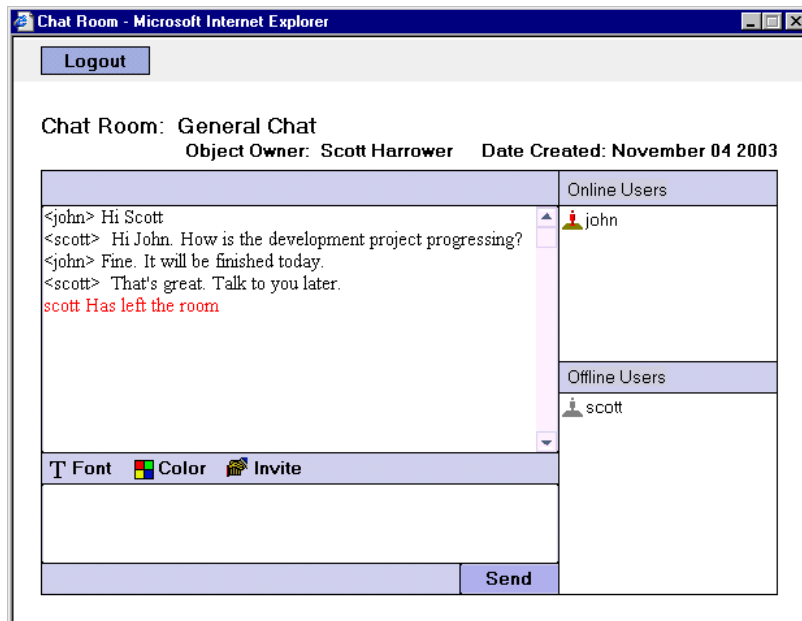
Chat Room - Microsoft Internet Explorer

Logout

Chat Room: General Chat

Object Owner: Scott Harrower Date Created: November 04 2003

<john> Hi Scott
<scott> Hi John. How is the development project progressing?
<john> Fine. It will be finished today.
<scott> That's great. Talk to you later.
scott Has left the room

Online Users

john

Offline Users

scott

Font Color Invite

Send